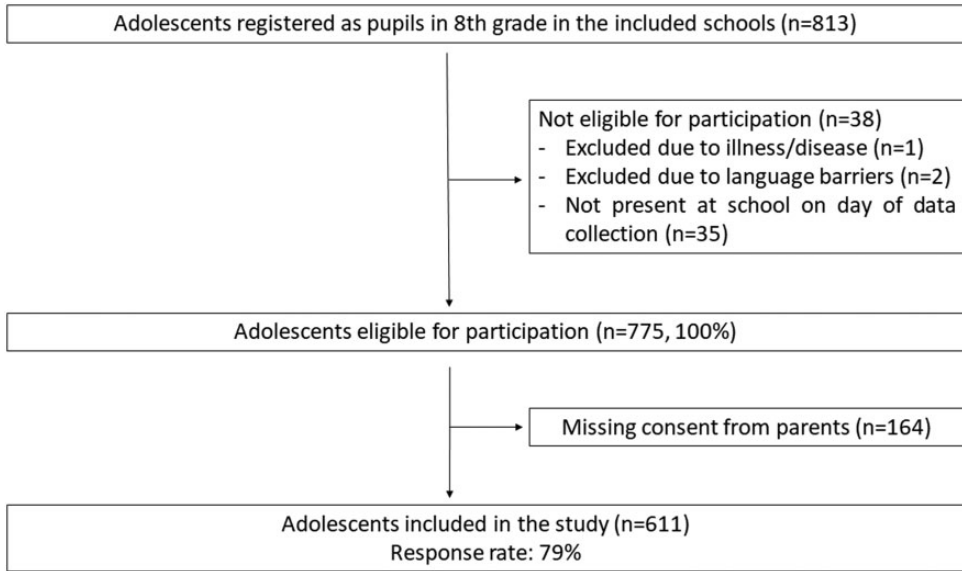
Adolescents registered as pupils in 8th grade in the included schools (n=813)

Not eligible for participation (n=38)
- Excluded due to illness/disease (n=1)
- Excluded due to language barriers (n=2)
- Not present at school on day of data collection (n=35)

Adolescents eligible for participation (n=775, 100%)

Missing consent from parents (n=164)

Adolescents included in the study (n=611)
Response rate: 79%